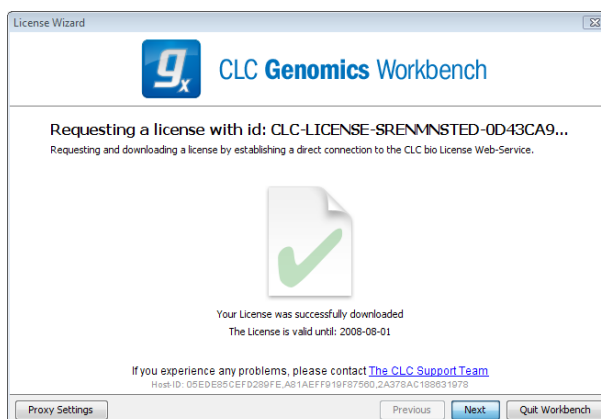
License Wizard

$g_x$ CLC Genomics Workbench

Requesting a license with id: CLC-LICENSE-SRENMNSTED-0D43CA9...

Requesting and downloading a license by establishing a direct connection to the CLC bio License Web-Service.

Your License was successfully downloaded

The License is valid until: 2008-08-01

If you experience any problems, please contact The CLC Support Team

Host-ID: 05EDE85CEFD289FE,A81AEFF919F87560,2A378AC188631978

Proxy Settings

Previous

Next

Quit Workbench